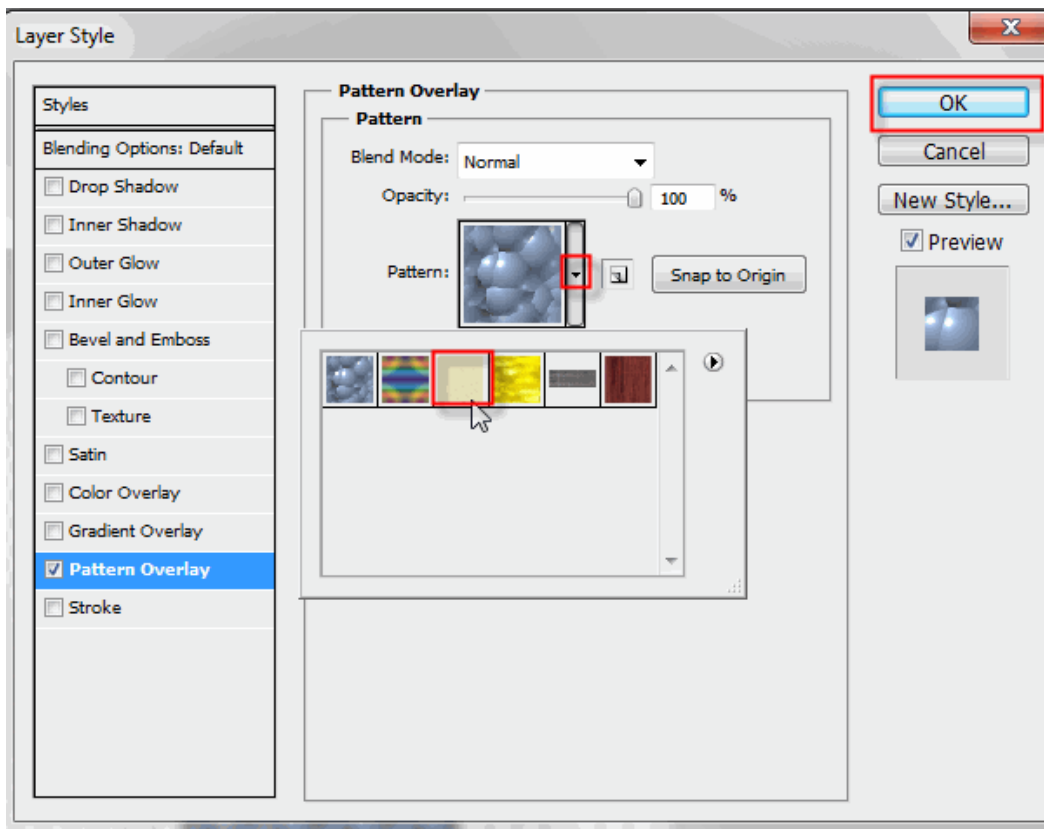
Layer Style

Styles
Blending Options: Default
Drop Shadow
Inner Shadow
Outer Glow
Inner Glow
Bevel and Emboss
Contour
Texture
Satin
Color Overlay
Gradient Overlay
Pattern Overlay
Stroke

Pattern Overlay
Pattern
Blend Mode: Normal
Opacity: 100 %
Pattern:
Snap to Origin

OK
Cancel
New Style...
Preview